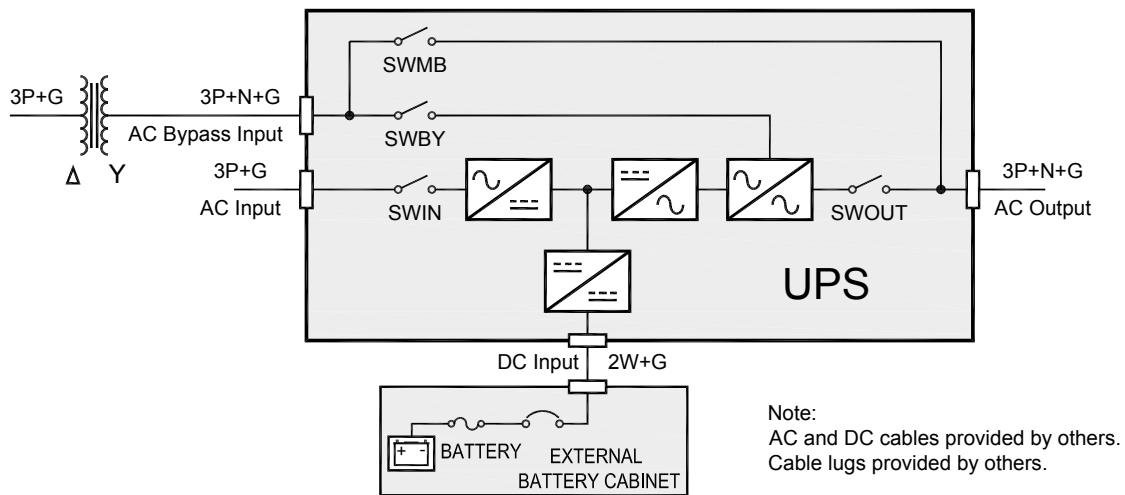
SWMB

3P+G

3P+N+G

AC Bypass Input

SWBY

Δ Y

3P+G

AC Input

SWIN

SWOUT

3P+N+G

AC Output

UPS

DC Input 2W+G

+ -

BATTERY

EXTERNAL BATTERY CABINET

Note:
AC and DC cables provided by others.
Cable lugs provided by others.